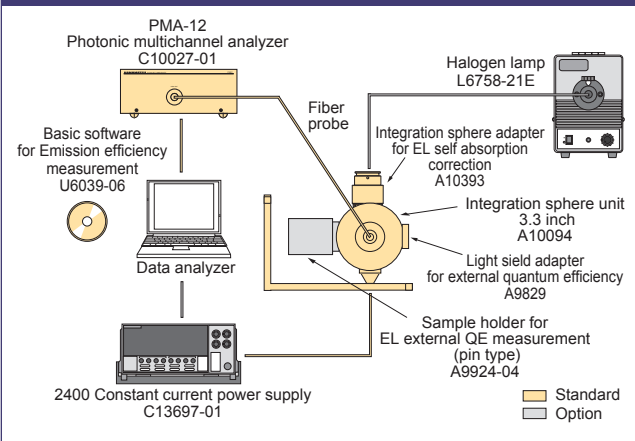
PMA-12
Photonic multichannel analyzer
C10027-01

Halogen lamp
L6758-21E

Fiber probe

Basic software for Emission efficiency measurement
U6039-06

Integration sphere adapter for EL self absorption correction
A10393

Integration sphere unit
3.3 inch
A10094

Data analyzer

Light sield adapter for external quantum efficiency
A9829

Sample holder for EL external QE measurement (pin type)
A9924-04

2400 Constant current power supply
C13697-01

Standard
Option